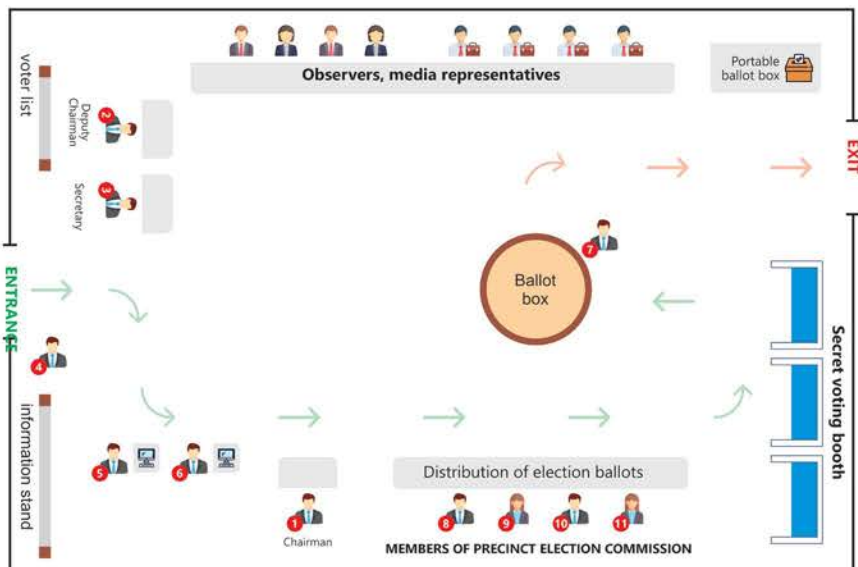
Observers, media representatives

Portable ballot box

voter list

2 Deputy Chairman

3 Secretary

EXIT

ENTRANCE

7

Ballot box

4

Secret voting booth

information stand

5

6

Distribution of election ballots

1 Chairman

8 9 10 11

MEMBERS OF PRECINCT ELECTION COMMISSION